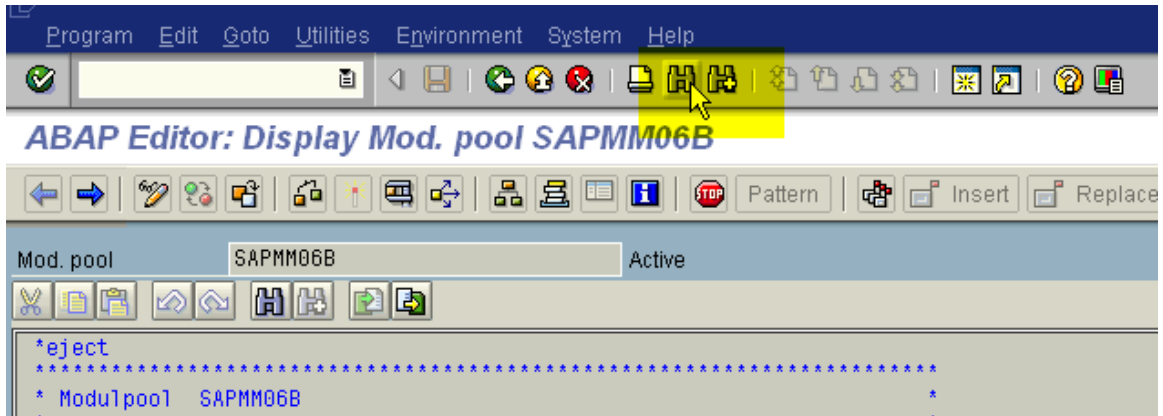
Program Edit Goto Utilities Environment System Help

ABAP Editor: Display Mod. pool SAPMM06B

Pattern Insert Replace

Mod. pool SAPMM06B Active

*eject
***********************************************************************
* Modulpool SAPMM06B *